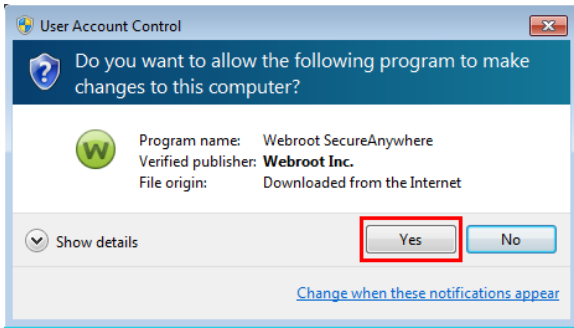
User Account Control

Do you want to allow the following program to make changes to this computer?

Program name: Webroot SecureAnywhere
Verified publisher: **Webroot Inc.**
File origin: Downloaded from the Internet

Show details

Yes

No

Change when these notifications appear